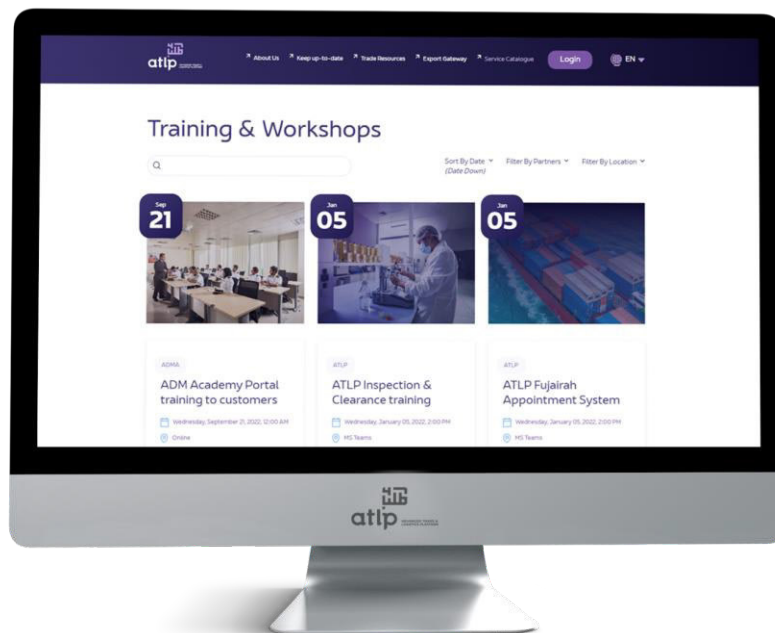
atlp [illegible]

↗ About Us ↗ Keep up-to-date ↗ Trade Resources ↗ Export Gateway ↗ Service Catalogue Login EN

Training & Workshops

Sort By Date (Date Down) Filter By Partners Filter By Location

Sep 21

Jan 05

Jan 05

ADMA

ADM Academy Portal training to customers

Wednesday, September 21, 2022, 12:00 AM

Online

ATLP

ATLP Inspection & Clearance training

Wednesday, January 05, 2022, 2:00 PM

MS Teams

ATLP

ATLP Fujairah Appointment System

Wednesday, January 05, 2022, 2:00 PM

MS Teams

atlp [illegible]